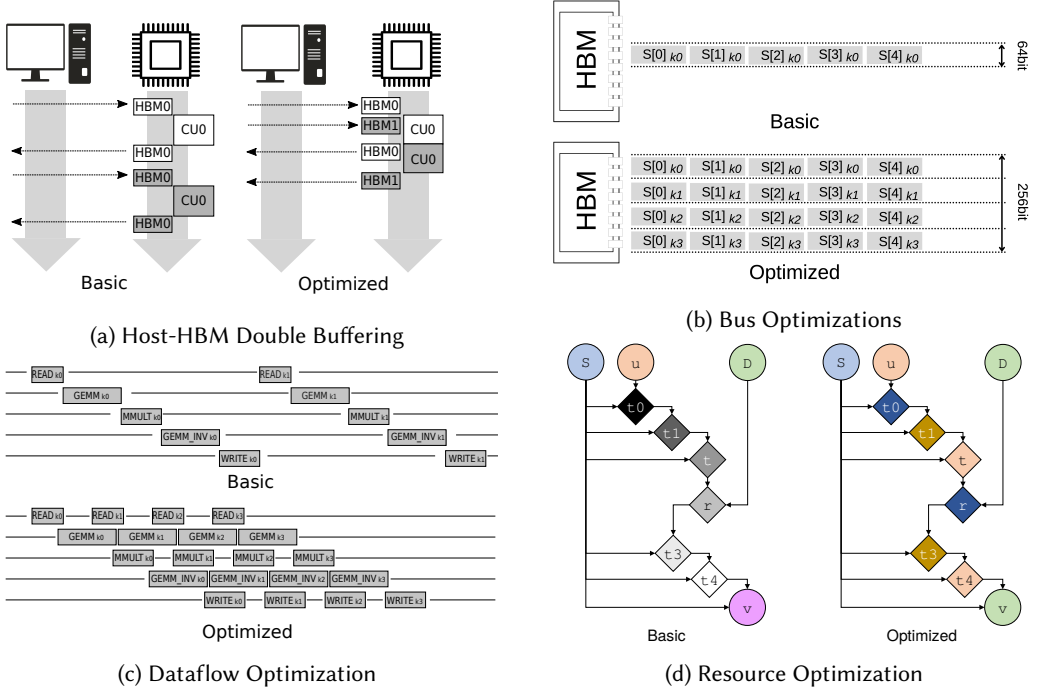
HBM0
CU0
HBM0
HBM0
CU0
HBM0
Basic

HBM0
HBM1
CU0
HBM0
CU0
HBM1
Optimized

(a) Host-HBM Double Buffering

HBM
S[0] $_{k0}$ S[1] $_{k0}$ S[2] $_{k0}$ S[3] $_{k0}$ S[4] $_{k0}$
64bit
Basic

HBM
S[0] $_{k0}$ S[1] $_{k0}$ S[2] $_{k0}$ S[3] $_{k0}$ S[4] $_{k0}$
S[0] $_{k1}$ S[1] $_{k1}$ S[2] $_{k1}$ S[3] $_{k1}$ S[4] $_{k1}$
S[0] $_{k2}$ S[1] $_{k2}$ S[2] $_{k2}$ S[3] $_{k2}$ S[4] $_{k2}$
S[0] $_{k3}$ S[1] $_{k3}$ S[2] $_{k3}$ S[3] $_{k3}$ S[4] $_{k3}$
256bit
Optimized

(b) Bus Optimizations

READ $_{k0}$ READ $_{k1}$
GEMM $_{k0}$ GEMM $_{k1}$
MMULT $_{k0}$ MMULT $_{k1}$
GEMM_INV $_{k0}$ GEMM_INV $_{k1}$
WRITE $_{k0}$ WRITE $_{k1}$
Basic

READ $_{k0}$ READ $_{k1}$ READ $_{k2}$ READ $_{k3}$
GEMM $_{k0}$ GEMM $_{k1}$ GEMM $_{k2}$ GEMM $_{k3}$
MMULT $_{k0}$ MMULT $_{k1}$ MMULT $_{k2}$ MMULT $_{k3}$
GEMM_INV $_{k0}$ GEMM_INV $_{k1}$ GEMM_INV $_{k2}$ GEMM_INV $_{k3}$
WRITE $_{k0}$ WRITE $_{k1}$ WRITE $_{k2}$ WRITE $_{k3}$
Optimized

(c) Dataflow Optimization

S u D
t0
t1
t
r
t3
t4
v
Basic

S u D
t0
t1
t
r
t3
t4
v
Optimized

(d) Resource Optimization